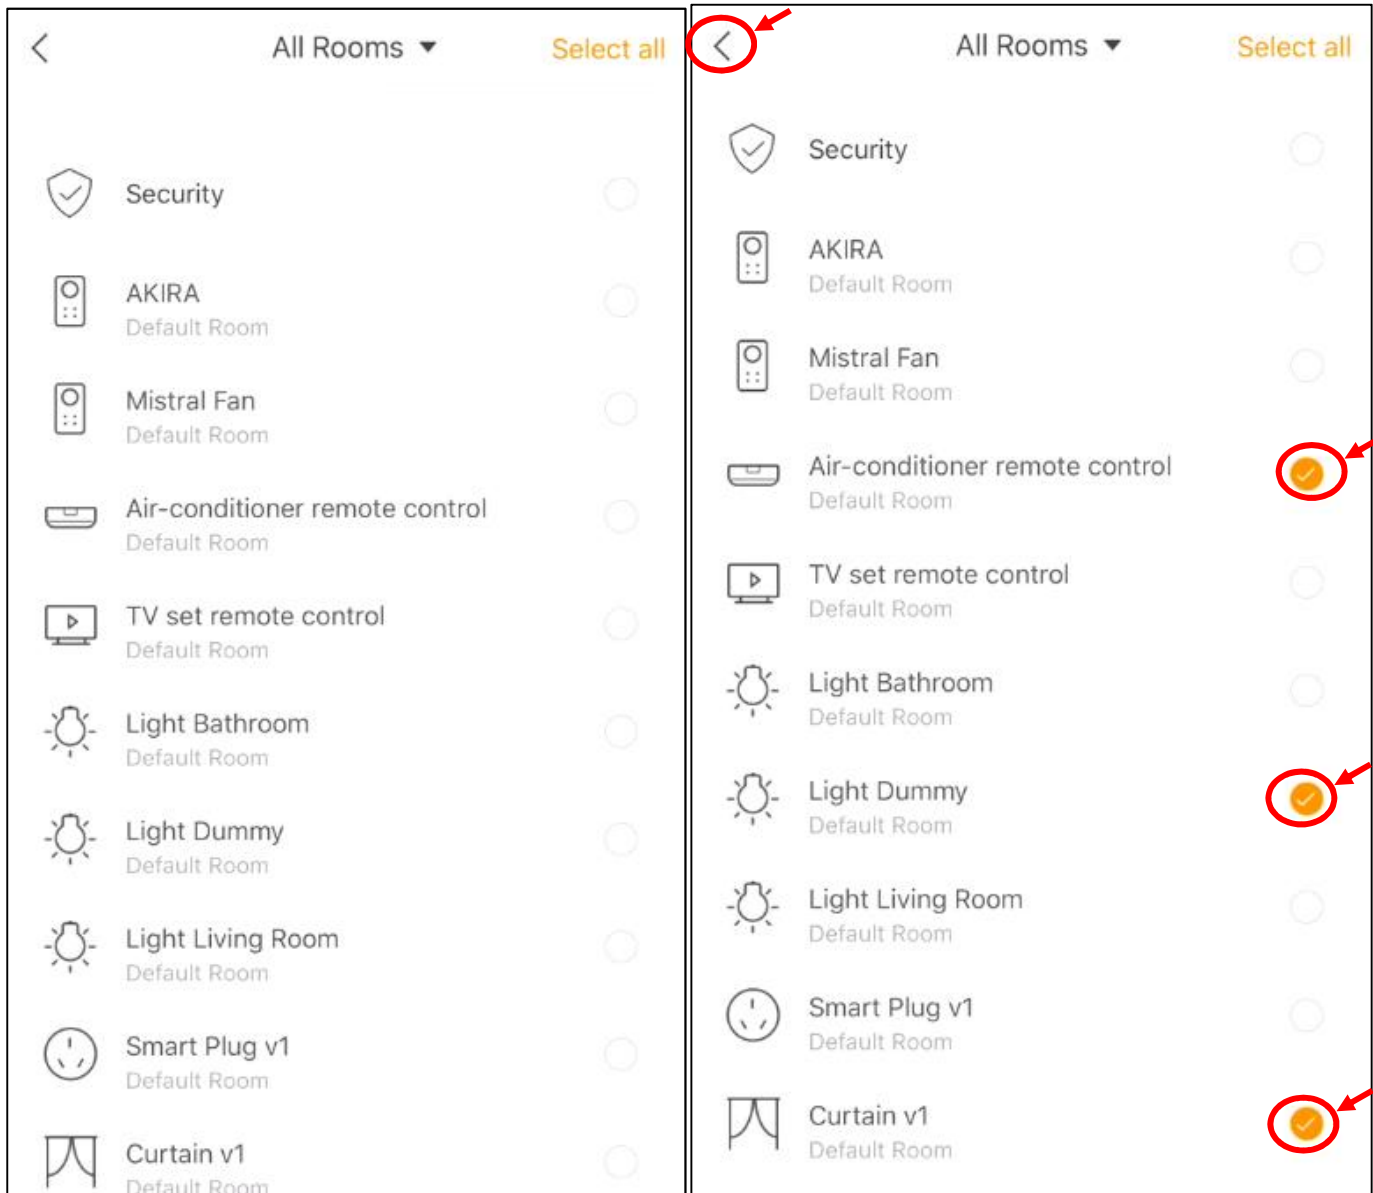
All Rooms ▼
Select all

Security

AKIRA
Default Room

Mistral Fan
Default Room

Air-conditioner remote control
Default Room

TV set remote control
Default Room

Light Bathroom
Default Room

Light Dummy
Default Room

Light Living Room
Default Room

Smart Plug v1
Default Room

Curtain v1
Default Room

All Rooms ▼
Select all

Security

AKIRA
Default Room

Mistral Fan
Default Room

Air-conditioner remote control
Default Room

TV set remote control
Default Room

Light Bathroom
Default Room

Light Dummy
Default Room

Light Living Room
Default Room

Smart Plug v1
Default Room

Curtain v1
Default Room